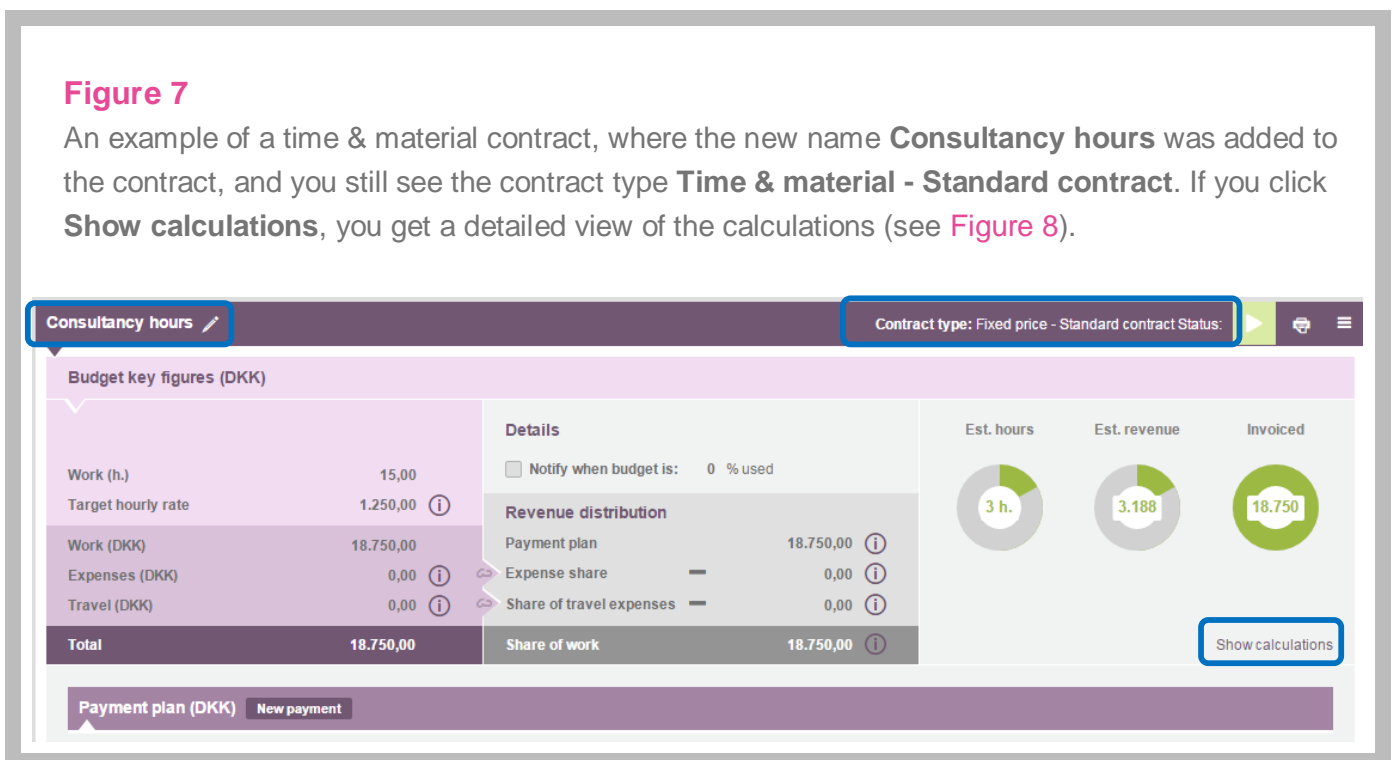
Figure 7
An example of a time & material contract, where the new name **Consultancy hours** was added to the contract, and you still see the contract type **Time & material - Standard contract**. If you click **Show calculations**, you get a detailed view of the calculations (see Figure 8).

Consultancy hours

Contract type: Fixed price - Standard contract Status:

Budget key figures (DKK)

| | |
|---|---|
| Work (h.) | 15,00 |
| Target hourly rate | 1.250,00 |
| Work (DKK) | 18.750,00 |
| Expenses (DKK) | 0,00 |
| Travel (DKK) | 0,00 |
| Total | 18.750,00 |

Details

Notify when budget is: 0 % used

Revenue distribution

| | |
|---|---|
| Payment plan | 18.750,00 |
| Expense share | 0,00 |
| Share of travel expenses | 0,00 |
| Share of work | 18.750,00 |

Est. hours
3 h.

Est. revenue
3.188

Invoiced
18.750

Show calculations

Payment plan (DKK) New payment